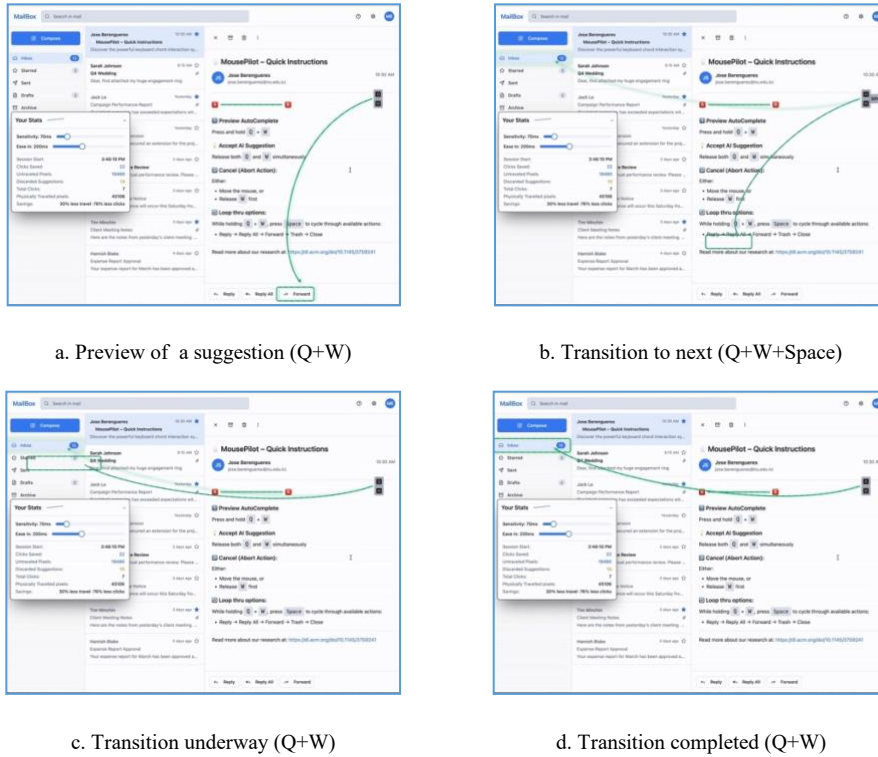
MailBox Search in mail

Compose

Inbox
Starred
Sent
Drafts
Archive

Jose Berengueres
MousePilot – Quick Instructions
Discover the powerful keyboard chord interaction sy...

Sarah Johnson
Q4 Meeting
Dear, find attached my huge engagement ring

Jack Lo
Campaign Performance Report

Your Stats
Sensitivity: 75ms
Ease in: 200ms
Session Start: 3:48:10 PM
Clicks Saved: 22
Uninvited Pixels: 16493
Discarded Suggestions: 13
Total Clicks: 7
Physically Traveled pixels: 45108
Savings: 30% less travel 76% less clicks

Tim Minutes
Client Meeting Notes
Here are the notes from yesterday's client meeting...

Hamish Blake
Expense Report Approval
Your expense report for March has been approved a...

MousePilot – Quick Instructions
Jose Berengueres
10:30 AM

Preview AutoComplete
Press and hold Q + W

Accept AI Suggestion
Release both Q and W simultaneously

Cancel (Abort Action):
Either:
• Move the mouse, or
• Release W first

Loop thru options:
While holding Q + W, press Space to cycle through available actions:
• Reply → Reply All → Forward → Trash → Close

Read more about our research at: https://dl.acm.org/doi/10.1145/3706641

Reply Reply All Forward

a. Preview of a suggestion (Q+W)

b. Transition to next (Q+W+Space)

c. Transition underway (Q+W)

d. Transition completed (Q+W)